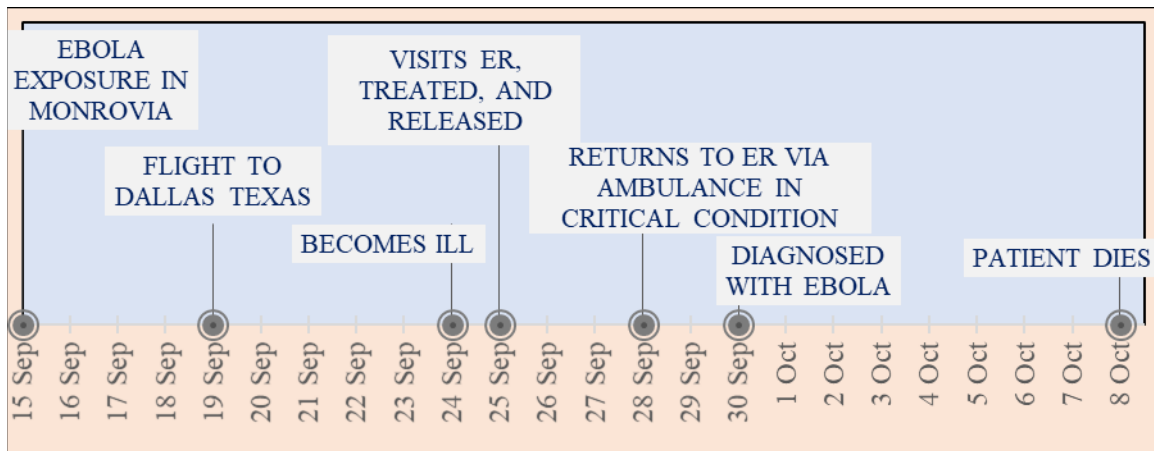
EBOLA EXPOSURE IN MONROVIA

FLIGHT TO DALLAS TEXAS

BECOMES ILL

VISITS ER, TREATED, AND RELEASED

RETURNS TO ER VIA AMBULANCE IN CRITICAL CONDITION

DIAGNOSED WITH EBOLA

PATIENT DIES

15 Sep
16 Sep
17 Sep
18 Sep
19 Sep
20 Sep
21 Sep
22 Sep
23 Sep
24 Sep
25 Sep
26 Sep
27 Sep
28 Sep
29 Sep
30 Sep
1 Oct
2 Oct
3 Oct
4 Oct
5 Oct
6 Oct
7 Oct
8 Oct